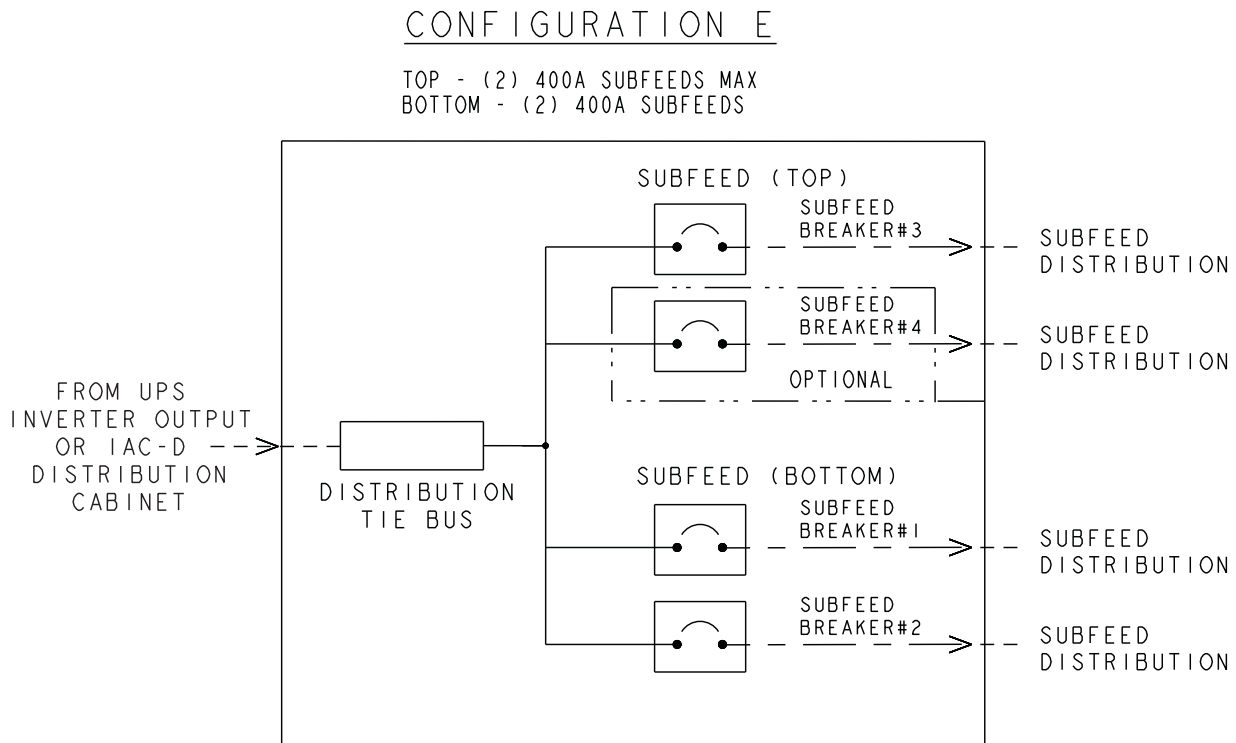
CONFIGURATION E

TOP - (2) 400A SUBFEEDS MAX
BOTTOM - (2) 400A SUBFEEDS

SUBFEED (TOP)

SUBFEED BREAKER#3

SUBFEED DISTRIBUTION

SUBFEED BREAKER#4

SUBFEED DISTRIBUTION

OPTIONAL

FROM UPS INVERTER OUTPUT OR IAC-D DISTRIBUTION CABINET

DISTRIBUTION TIE BUS

SUBFEED (BOTTOM)

SUBFEED BREAKER#1

SUBFEED DISTRIBUTION

SUBFEED BREAKER#2

SUBFEED DISTRIBUTION